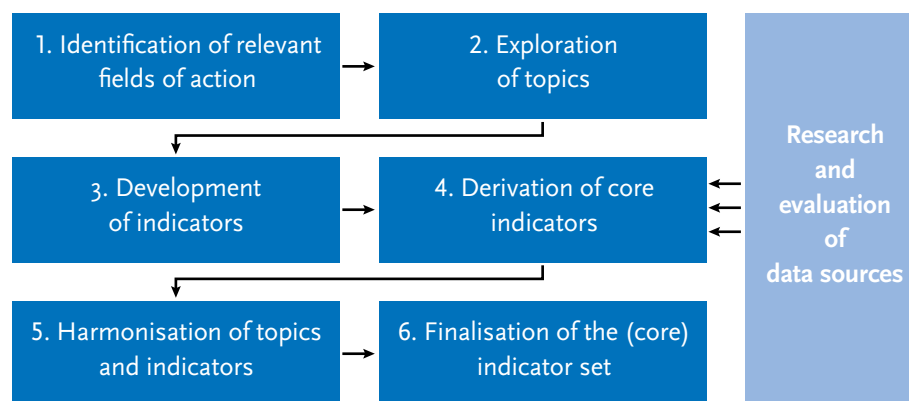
1. Identification of relevant fields of action

2. Exploration of topics

3. Development of indicators

4. Derivation of core indicators

5. Harmonisation of topics and indicators

6. Finalisation of the (core) indicator set

Research and evaluation of data sources